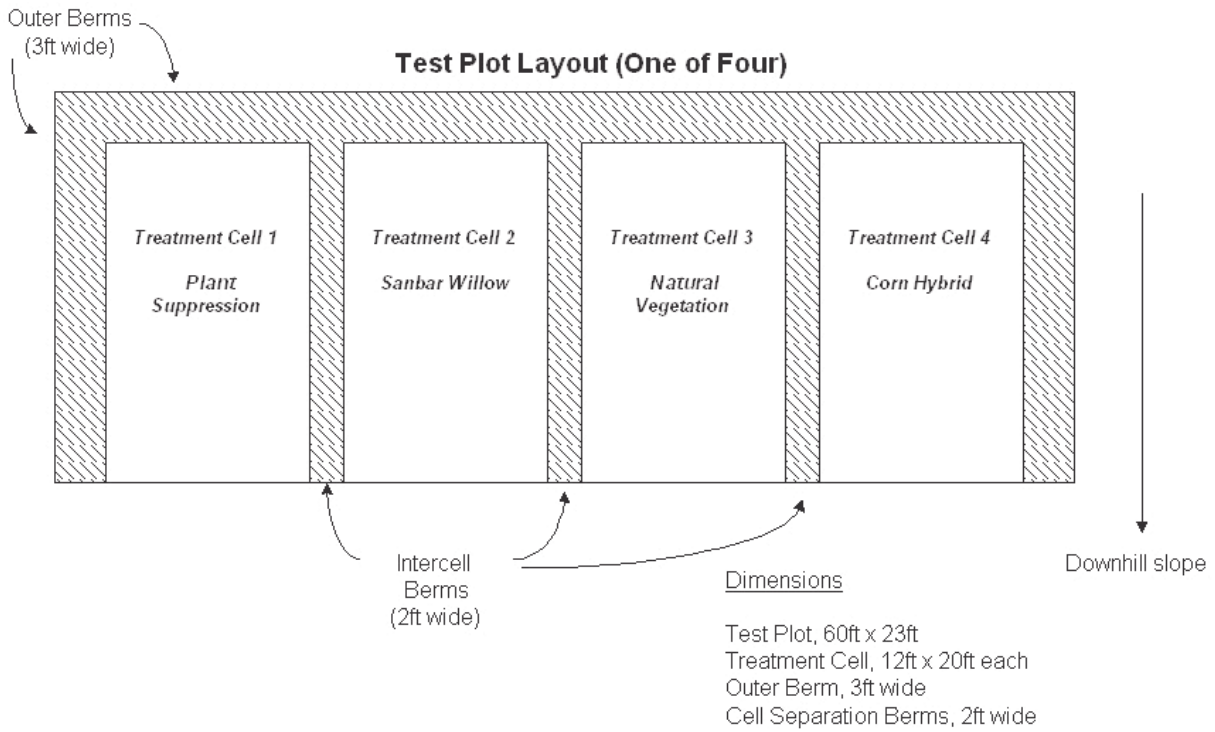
Outer Berms
(3ft wide)

Test Plot Layout (One of Four)

Treatment Cell 1

Plant Suppression

Treatment Cell 2

Sanbar Willow

Treatment Cell 3

Natural Vegetation

Treatment Cell 4

Corn Hybrid

Intercell Berms
(2ft wide)

Downhill slope

Dimensions

Test Plot, 60ft x 23ft
Treatment Cell, 12ft x 20ft each
Outer Berm, 3ft wide
Cell Separation Berms, 2ft wide